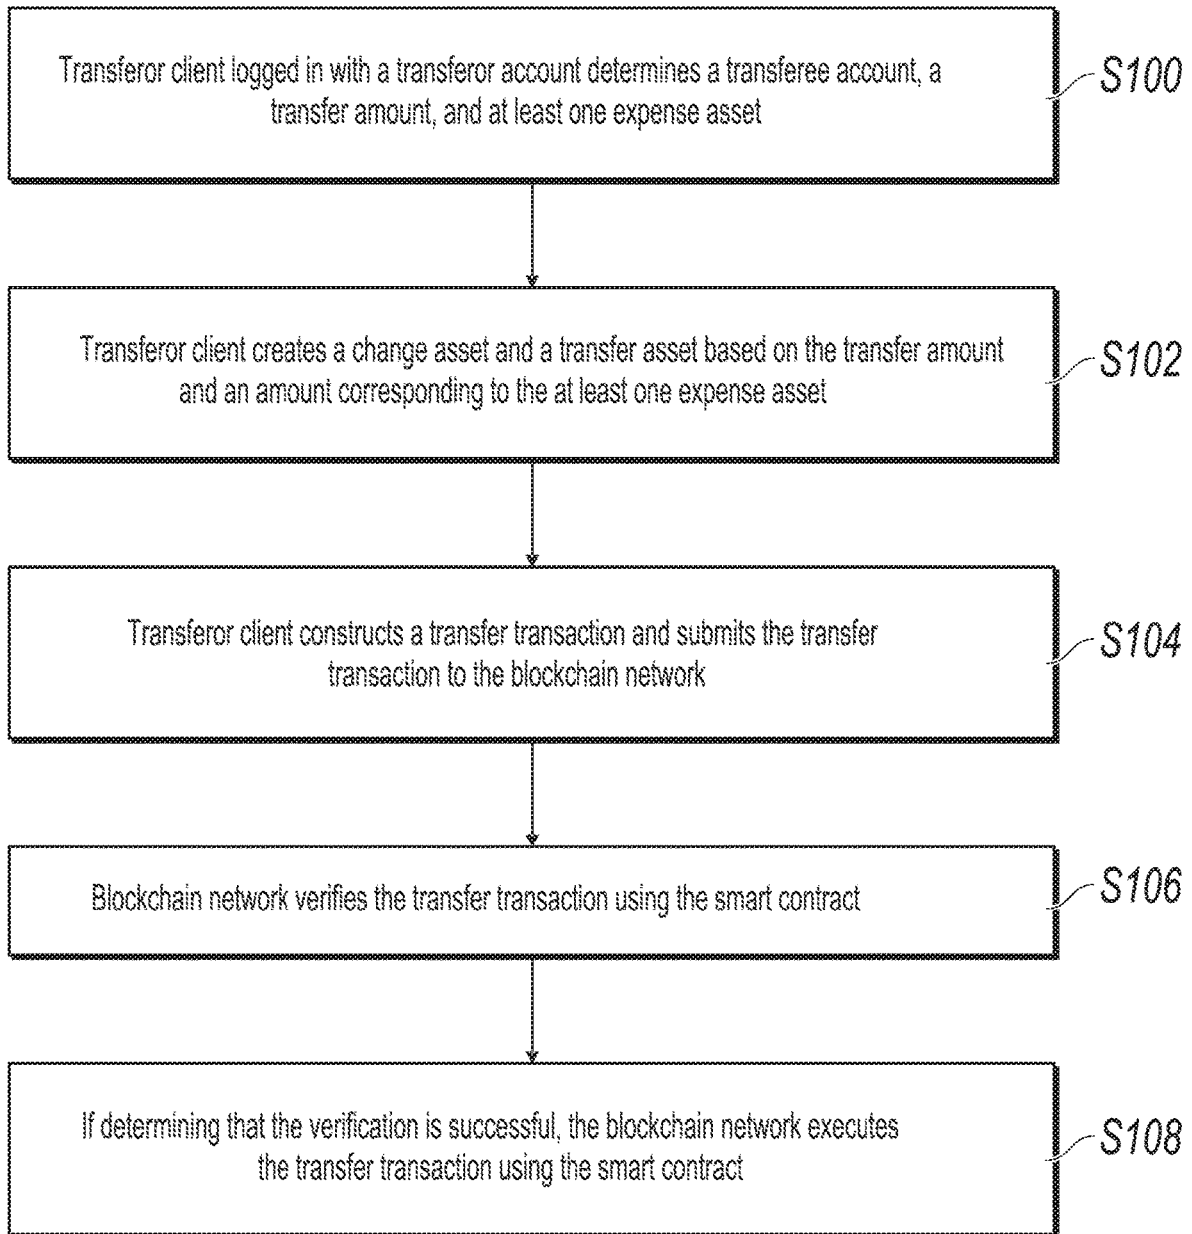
Transferor client logged in with a transferor account determines a transferee account, a transfer amount, and at least one expense asset

S100

Transferor client creates a change asset and a transfer asset based on the transfer amount and an amount corresponding to the at least one expense asset

S102

Transferor client constructs a transfer transaction and submits the transfer transaction to the blockchain network

S104

Blockchain network verifies the transfer transaction using the smart contract

S106

If determining that the verification is successful, the blockchain network executes the transfer transaction using the smart contract

S108